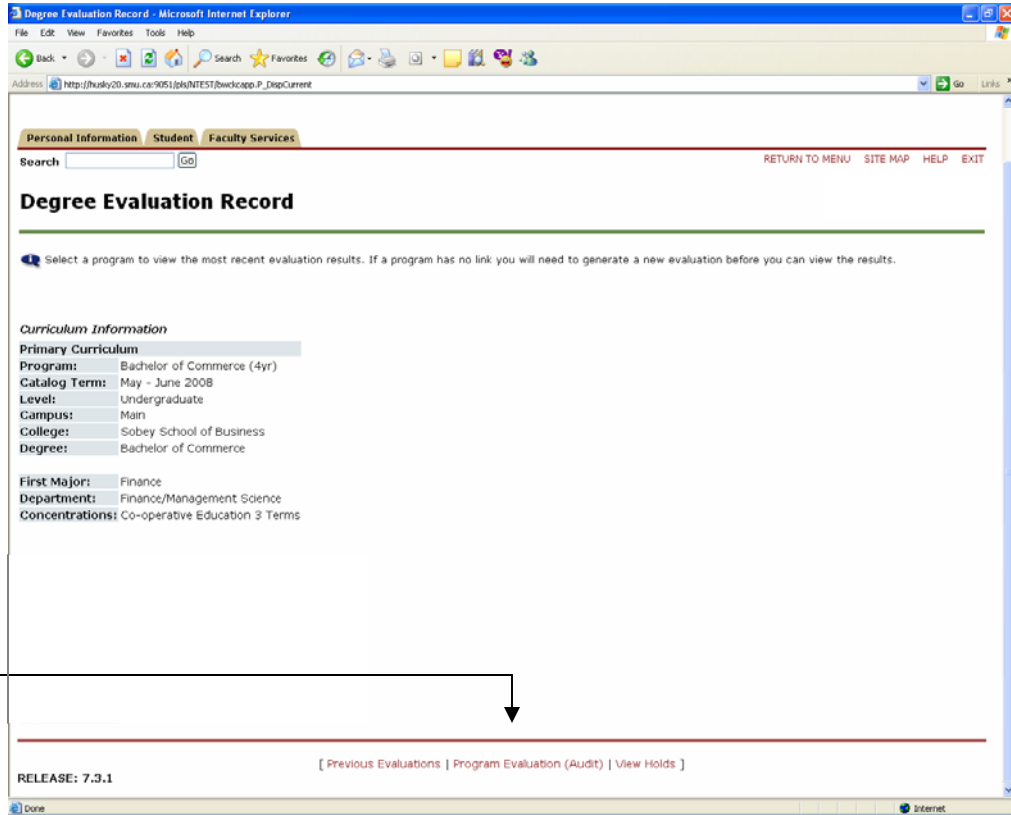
Degree Evaluation Record - Microsoft Internet Explorer

File Edit View Favorites Tools Help

Back Search Favorites

Address http://husky20.smu.ca:9051/pls/NTEST/bwckcapp.P_DispCurrent Go Links

Personal Information Student Faculty Services

Search Go

RETURN TO MENU SITE MAP HELP EXIT

Degree Evaluation Record

Select a program to view the most recent evaluation results. If a program has no link you will need to generate a new evaluation before you can view the results.

Curriculum Information

| Primary Curriculum | |
|---|---|
| Program: | Bachelor of Commerce (4yr) |
| Catalog Term: | May - June 2008 |
| Level: | Undergraduate |
| Campus: | Main |
| College: | Sobey School of Business |
| Degree: | Bachelor of Commerce |

| First Major: | Finance |
|---|---|
| Department: | Finance/Management Science |
| Concentrations: | Co-operative Education 3 Terms |

[ Previous Evaluations | Program Evaluation (Audit) | View Holds ]

RELEASE: 7.3.1

Done Internet